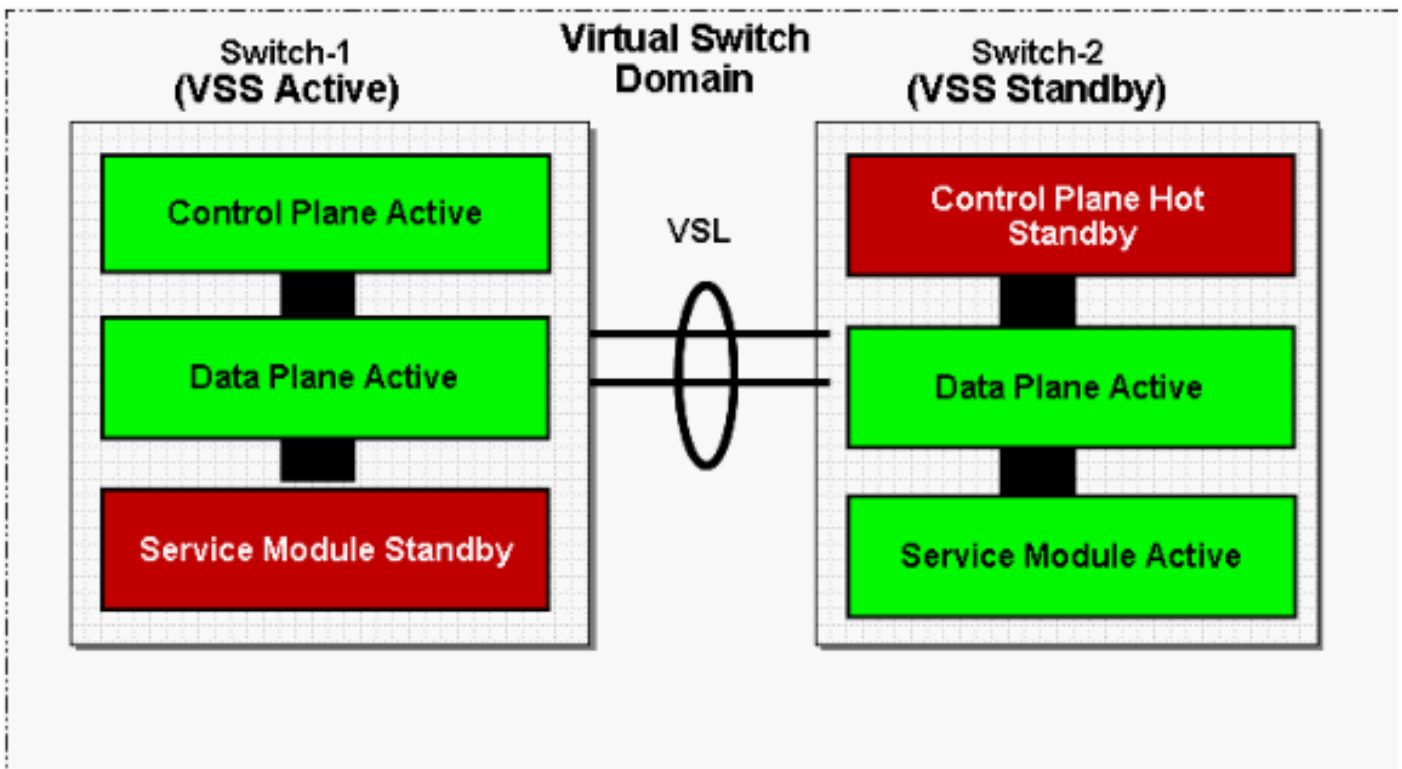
Switch-1
(VSS Active)

Virtual Switch
Domain

Switch-2
(VSS Standby)

Control Plane Active

Data Plane Active

Service Module Standby

VSL

Control Plane Hot Standby

Data Plane Active

Service Module Active